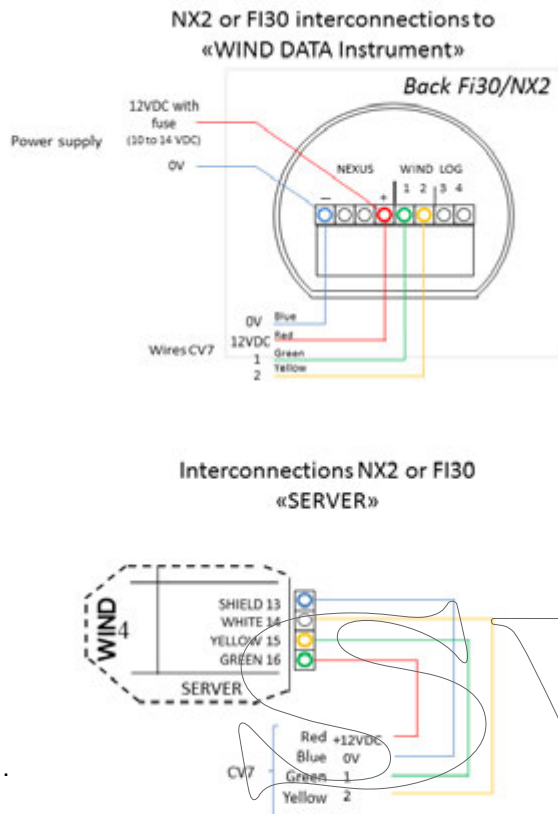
NX2 or FI30 interconnections to «WIND DATA Instrument»

Back Fi30/NX2

Power supply

12VDC with fuse (10 to 14 VDC)

0V

NEXUS

WIND LOG

1 2 3 4

—

+

0V Blue

12VDC Red

Wires CV7

1 Green

2 Yellow

Interconnections NX2 or FI30 «SERVER»

WIND 4

SHIELD 13

WHITE 14

YELLOW 15

GREEN 16

SERVER

Red +12VDC

Blue 0V

CV7

Green 1

Yellow 2